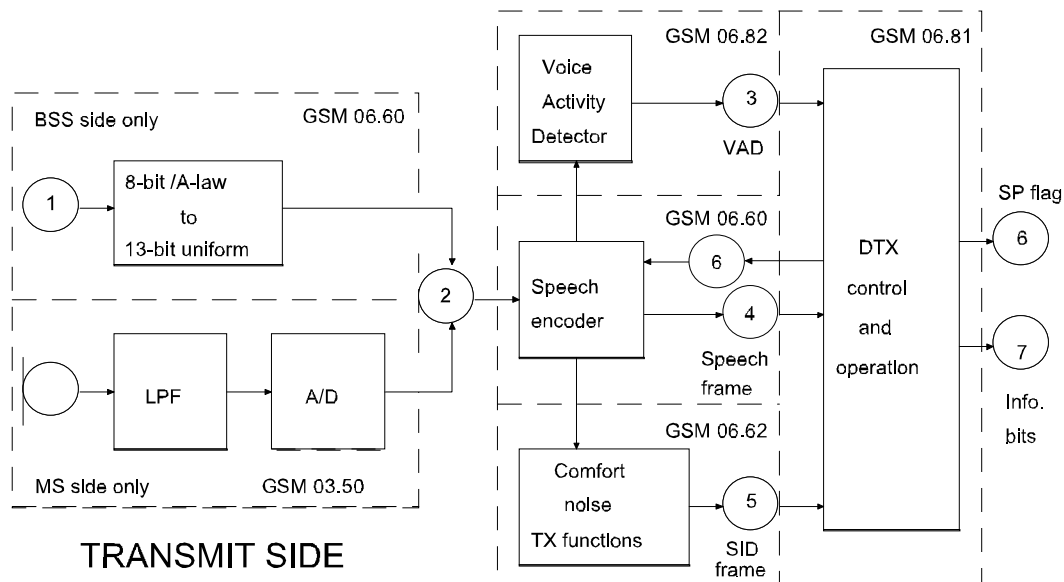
GSM 06.82

GSM 06.81

Voice Activity Detector

3

VAD

BSS side only

GSM 06.60

1

8-bit /A-law to 13-bit uniform

SP flag

6

GSM 06.60

DTX control and operation

6

2

Speech encoder

4

7

Speech frame

LPF

A/D

Info. bits

GSM 06.62

Comfort noise TX functions

5

MS side only

GSM 03.50

SID frame

TRANSMIT SIDE